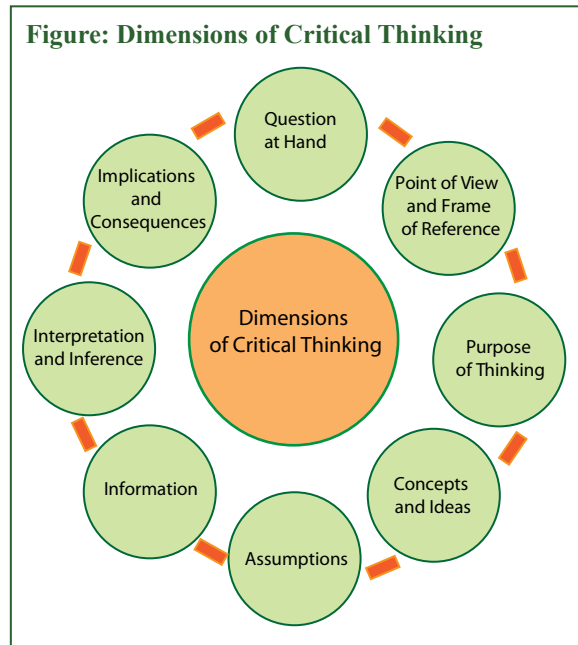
Figure: Dimensions of Critical Thinking

Question at Hand

Point of View and Frame of Reference

Purpose of Thinking

Concepts and Ideas

Assumptions

Information

Interpretation and Inference

Implications and Consequences

Dimensions of Critical Thinking